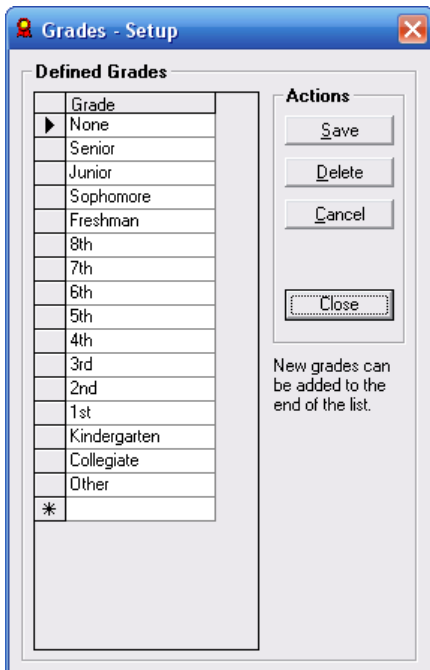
Grades - Setup

Defined Grades

| | Grade |
|---|---|
| ▶ | None |
| | Senior |
| | Junior |
| | Sophomore |
| | Freshman |
| | 8th |
| | 7th |
| | 6th |
| | 5th |
| | 4th |
| | 3rd |
| | 2nd |
| | 1st |
| | Kindergarten |
| | Collegiate |
| | Other |
| * | |

Actions

Save

Delete

Cancel

Close

New grades can be added to the end of the list.